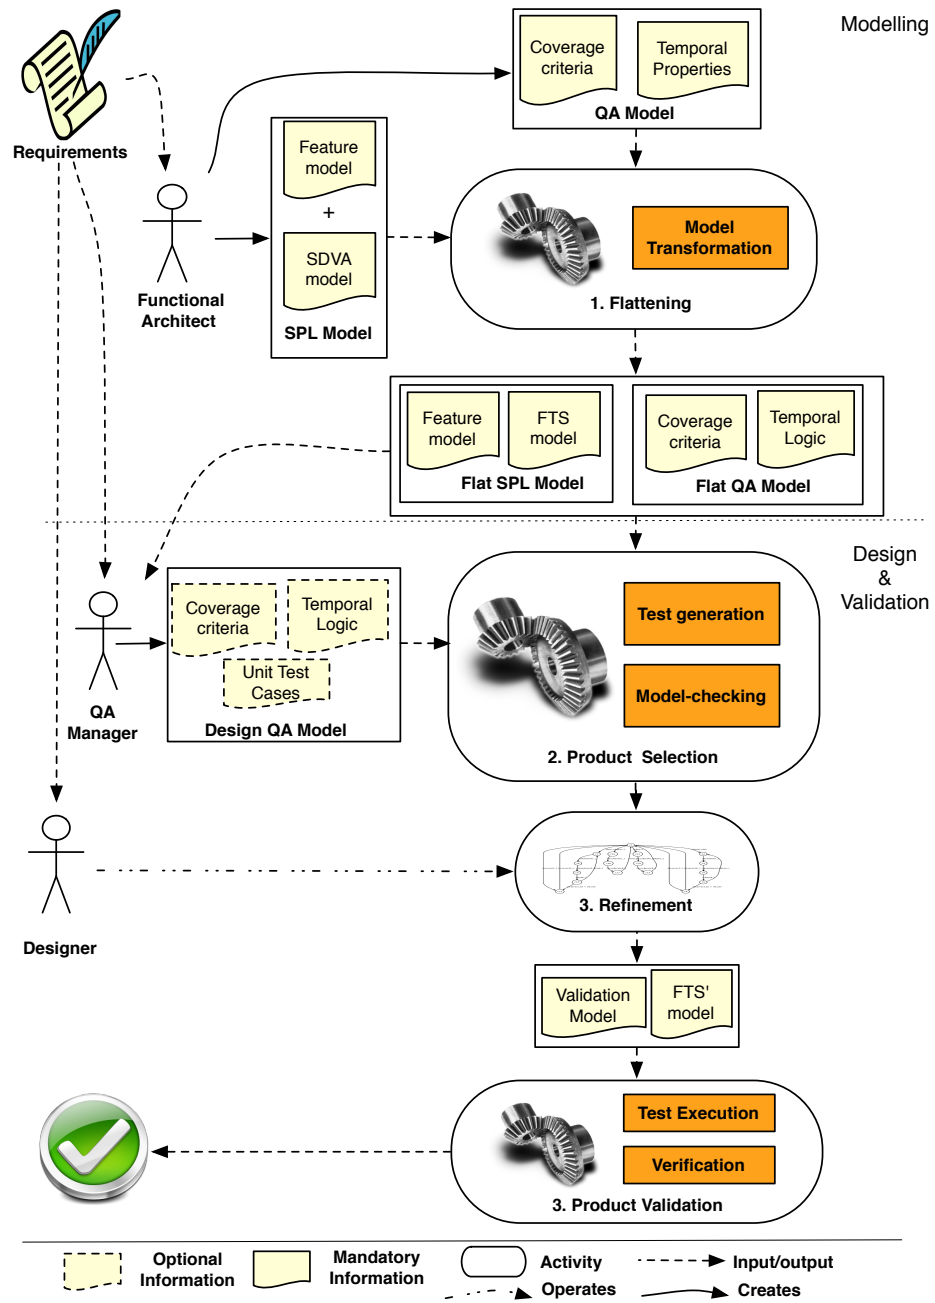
Modelling

Requirements

Coverage criteria

Temporal Properties

QA Model

Feature model

+

SDVA model

SPL Model

Functional Architect

Model Transformation

1. Flattening

Feature model

FTS model

Flat SPL Model

Coverage criteria

Temporal Logic

Flat QA Model

Design & Validation

QA Manager

Coverage criteria

Temporal Logic

Unit Test Cases

Design QA Model

Test generation

Model-checking

2. Product Selection

Designer

3. Refinement

Validation Model

FTS' model

Test Execution

Verification

3. Product Validation

Optional Information

Mandatory Information

Activity

Input/output

Operates

Creates